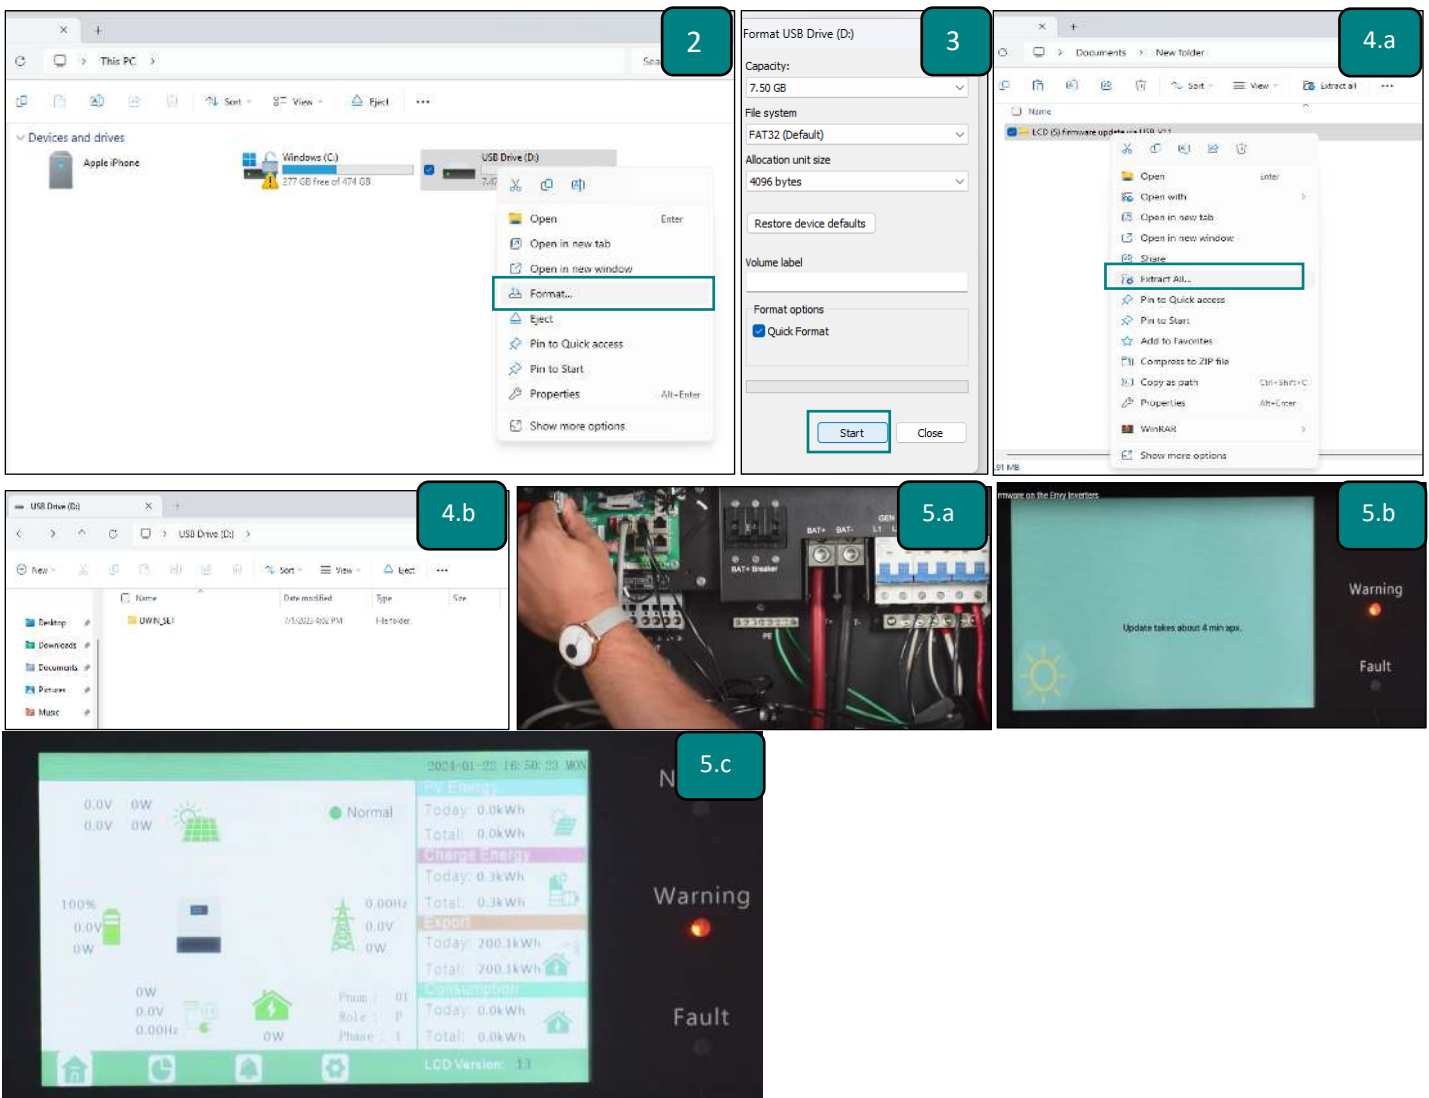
2

This PC

Sort View Eject

Devices and drives

Apple iPhone

Windows (C:)
277 GB free of 474 GB

USB Drive (D:)

Open Enter
Open in new tab
Open in new window
Format...
Eject
Pin to Quick access
Pin to Start
Properties Alt+Enter
Show more options

3

Format USB Drive (D:)

Capacity:
7.50 GB

File system
FAT32 (Default)

Allocation unit size
4096 bytes

Restore device defaults

Volume label

Format options
Quick Format

Start Close

4.a

Documents > New folder

Sort View Extract all

Name
LCD (S) firmware update via USB V1.1

Open Enter
Open with
Open in new tab
Open in new window
Share
Extract All...
Pin to Quick access
Pin to Start
Add to Favorites
Compress to ZIP file
Copy as path Ctrl+Shift+C
Properties Alt+Enter
WinRAR
Show more options

91 MB

4.b

USB Drive (D:)

USB Drive (D:)

New Sort View Eject

| Name | Date modified | Type | Size |
|---|---|---|---|
| DWIN_SET | 7/1/2023 4:02 PM | File folder | |

Desktop
Downloads
Documents
Pictures
Music

5.a

BAT+ BAT-
GEN
L1
BAT+ Breaker
PE

5.b

rmware on the Envy Inverters

Update takes about 4 min apx.

Warning

Fault

5.c

2024-01-22 16:50:23 MON

0.0V 0W
0.0V 0W

Normal

PV Energy
Today 0.0kWh
Total 0.0kWh

Charge Energy
Today 0.3kWh
Total 0.3kWh

100%
0.0V
0W

0.00Hz
0.0V
0W

Export
Today 200.1kWh
Total 200.1kWh

0W
0.0V
0.00Hz

0W

Prum: 01
Role: P
Phase: 1

Consumption
Today 0.0kWh
Total 0.0kWh

LCD Version: 13

N

Warning

Fault